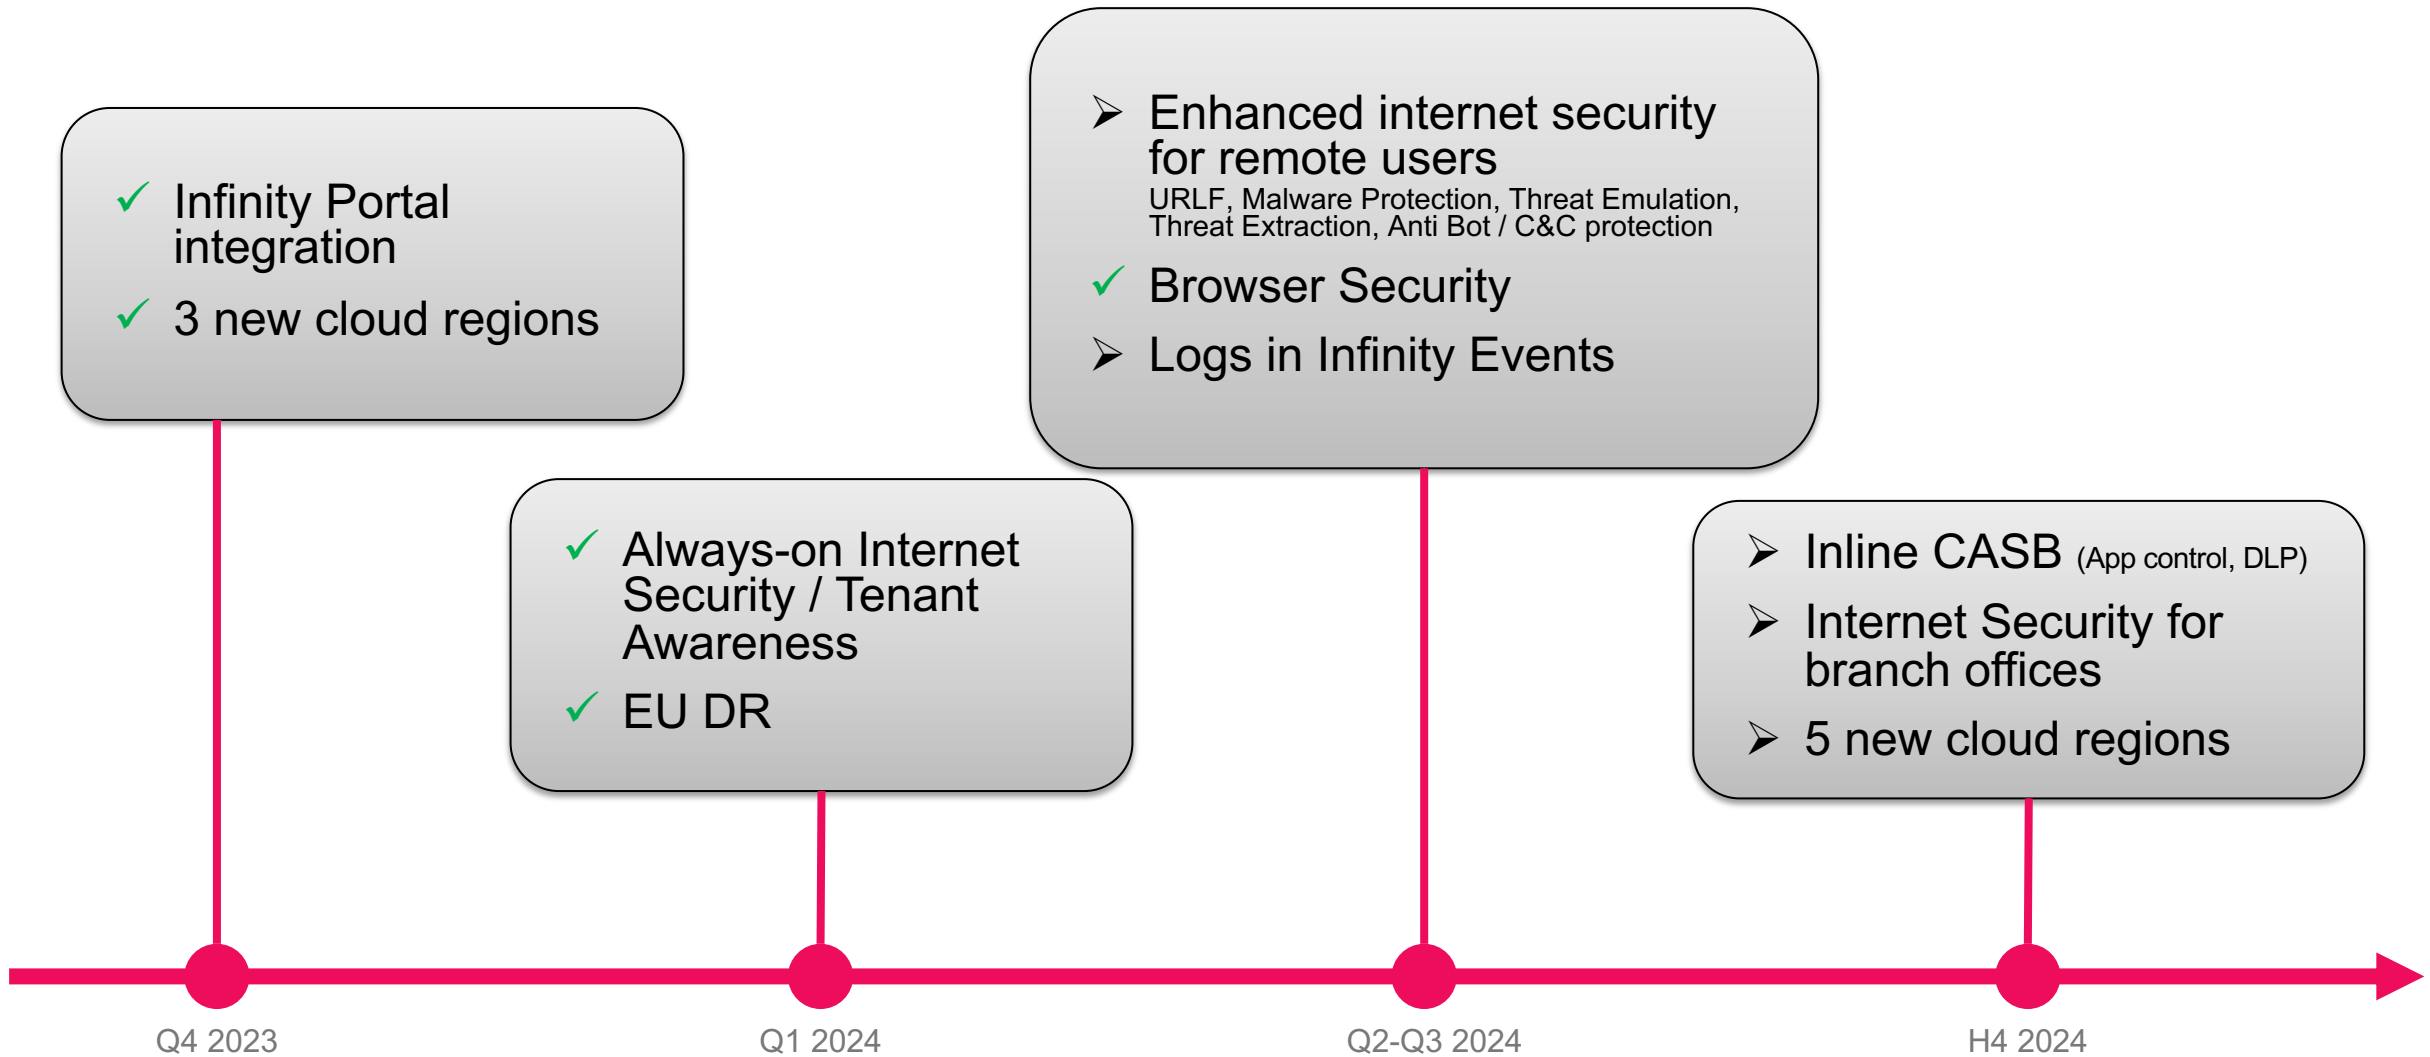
✓ Infinity Portal integration
✓ 3 new cloud regions

✓ Always-on Internet Security / Tenant Awareness
✓ EU DR

➢ Enhanced internet security for remote users
URLF, Malware Protection, Threat Emulation, Threat Extraction, Anti Bot / C&C protection
✓ Browser Security
➢ Logs in Infinity Events

➢ Inline CASB (App control, DLP)
➢ Internet Security for branch offices
➢ 5 new cloud regions

Q4 2023
Q1 2024
Q2-Q3 2024
H4 2024